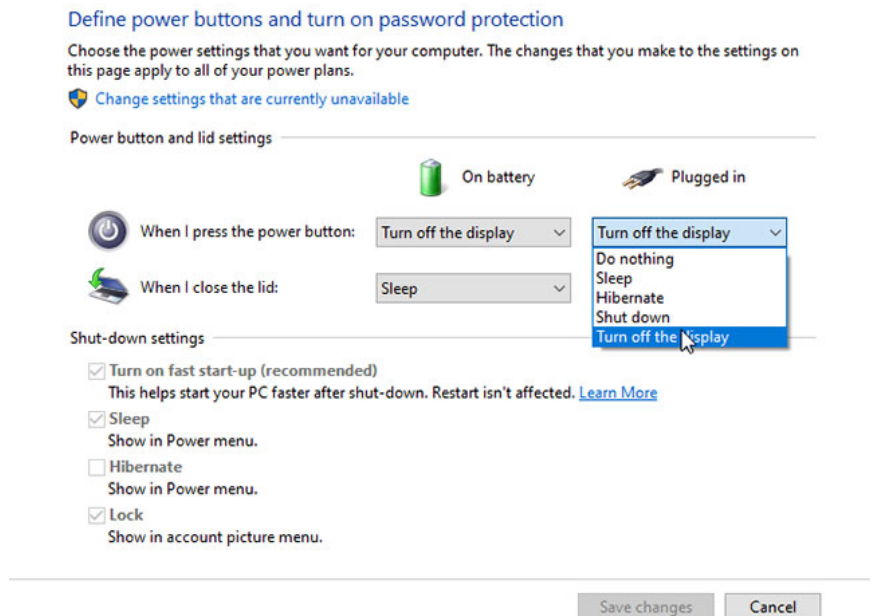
Define power buttons and turn on password protection

Choose the power settings that you want for your computer. The changes that you make to the settings on this page apply to all of your power plans.

Change settings that are currently unavailable

Power button and lid settings

On battery

Plugged in

When I press the power button:

Turn off the display

Turn off the display

Do nothing
Sleep
Hibernate
Shut down
Turn off the display

When I close the lid:

Sleep

Shut-down settings

Turn on fast start-up (recommended)
This helps start your PC faster after shut-down. Restart isn't affected. Learn More

Sleep
Show in Power menu.

Hibernate
Show in Power menu.

Lock
Show in account picture menu.

Save changes

Cancel